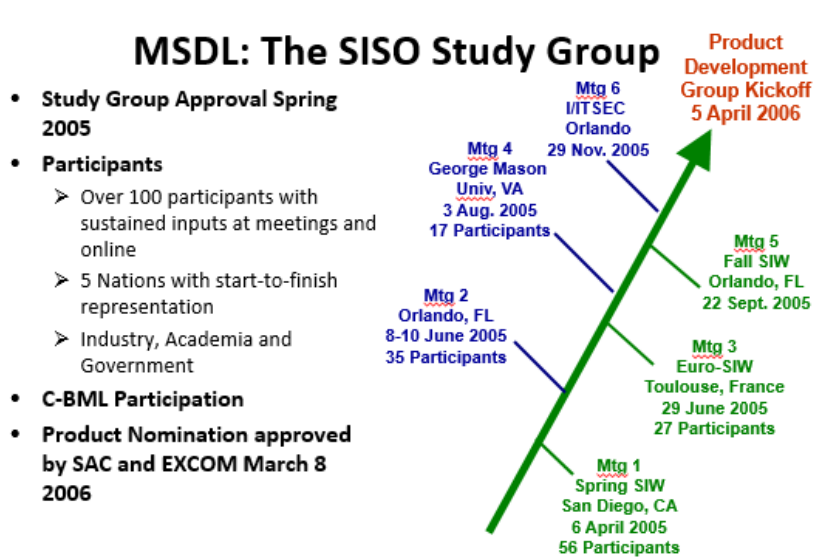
MSDL: The SISO Study Group

- Study Group Approval Spring 2005
- Participants
  - Over 100 participants with sustained inputs at meetings and online
  - 5 Nations with start-to-finish representation
  - Industry, Academia and Government
- C-BML Participation
- Product Nomination approved by SAC and EXCOM March 8 2006

Product Development Group Kickoff 5 April 2006

Mtg 6 I/ITSEC Orlando 29 Nov. 2005

Mtg 4 George Mason Univ, VA 3 Aug. 2005 17 Participants

Mtg 5 Fall SIW Orlando, FL 22 Sept. 2005

Mtg 2 Orlando, FL 8-10 June 2005 35 Participants

Mtg 3 Euro-SIW Toulouse, France 29 June 2005 27 Participants

Mtg 1 Spring SIW San Diego, CA 6 April 2005 56 Participants